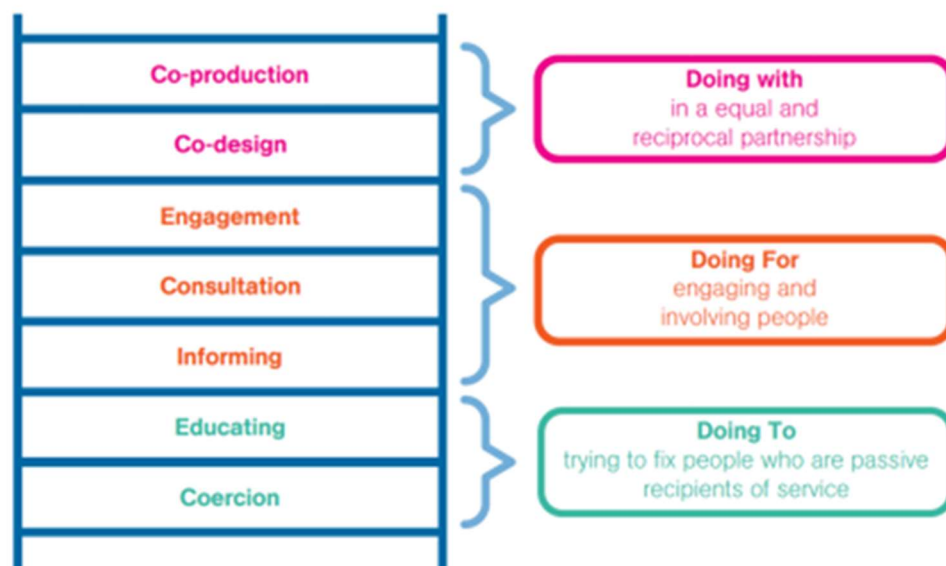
Co-production

Co-design

Engagement

Consultation

Informing

Educating

Coercion

Doing with
in a equal and reciprocal partnership

Doing For
engaging and involving people

Doing To
trying to fix people who are passive recipients of service